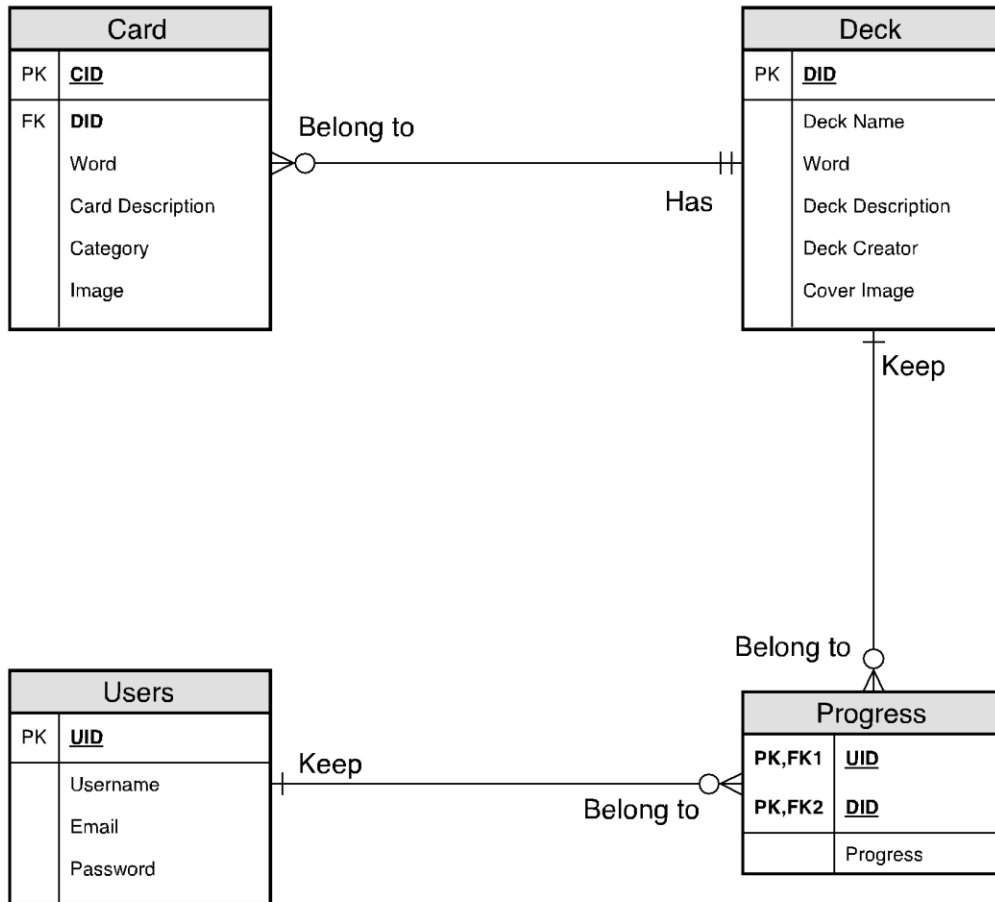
Card

| PK | CID |
|---|---|
| FK | DID |
| | Word |
| | Card Description |
| | Category |
| | Image |

Belong to

Has

Deck

| PK | DID |
|---|---|
| | Deck Name |
| | Word |
| | Deck Description |
| | Deck Creator |
| | Cover Image |

Keep

Belong to

Users

| PK | UID |
|---|---|
| | Username |
| | Email |
| | Password |

Keep

Belong to

Progress

| PK,FK1 | UID |
|---|---|
| PK,FK2 | DID |
| | Progress |